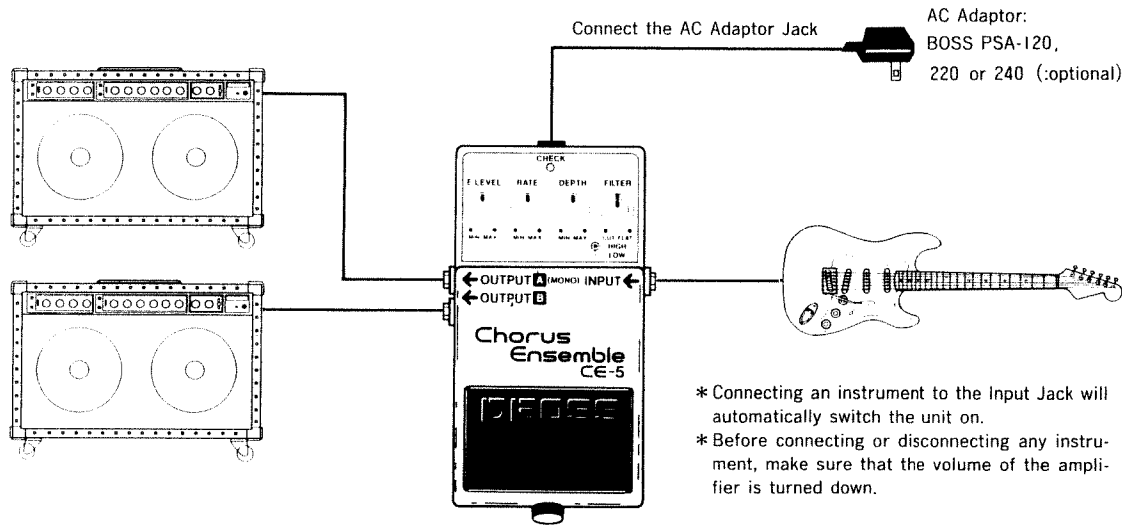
Connect the AC Adaptor Jack

AC Adaptor:
BOSS PSA-120,
220 or 240 (:optional)

CHECK

E.LEVEL RATE DEPTH FILTER

MIN MAX MIN MAX MIN MAX CUT FLAT

HIGH
LOW

← OUTPUT A (MONO) INPUT ←
← OUTPUT B

Chorus
Ensemble
CE-5

BOSS

* Connecting an instrument to the Input Jack will automatically switch the unit on.
* Before connecting or disconnecting any instrument, make sure that the volume of the amplifier is turned down.